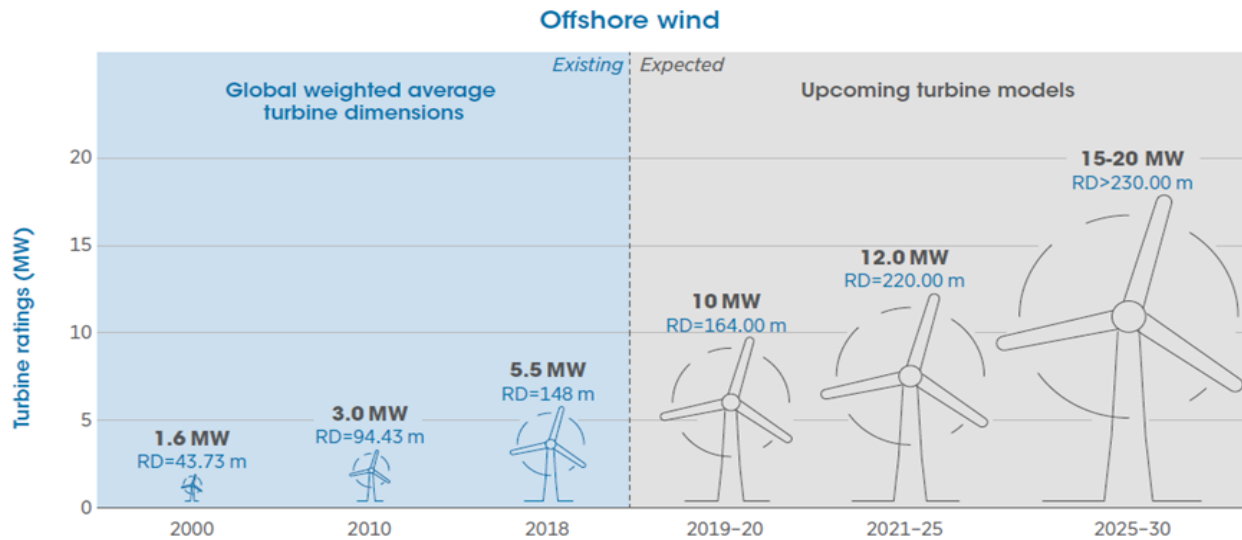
Offshore wind

Existing | Expected

Global weighted average turbine dimensions

Upcoming turbine models

Turbine ratings (MW)

20
15
10
5
0

1.6 MW
RD=43.73 m

3.0 MW
RD=94.43 m

5.5 MW
RD=148 m

10 MW
RD=164.00 m

12.0 MW
RD=220.00 m

15-20 MW
RD>230.00 m

2000
2010
2018
2019–20
2021–25
2025–30